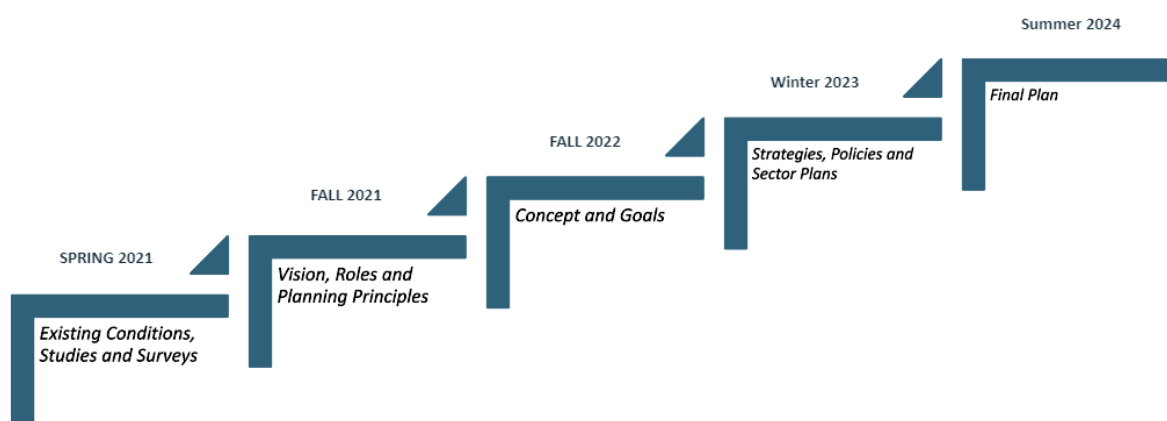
SPRING 2021

Existing Conditions, Studies and Surveys

FALL 2021

Vision, Roles and Planning Principles

FALL 2022

Concept and Goals

Winter 2023

Strategies, Policies and Sector Plans

Summer 2024

Final Plan